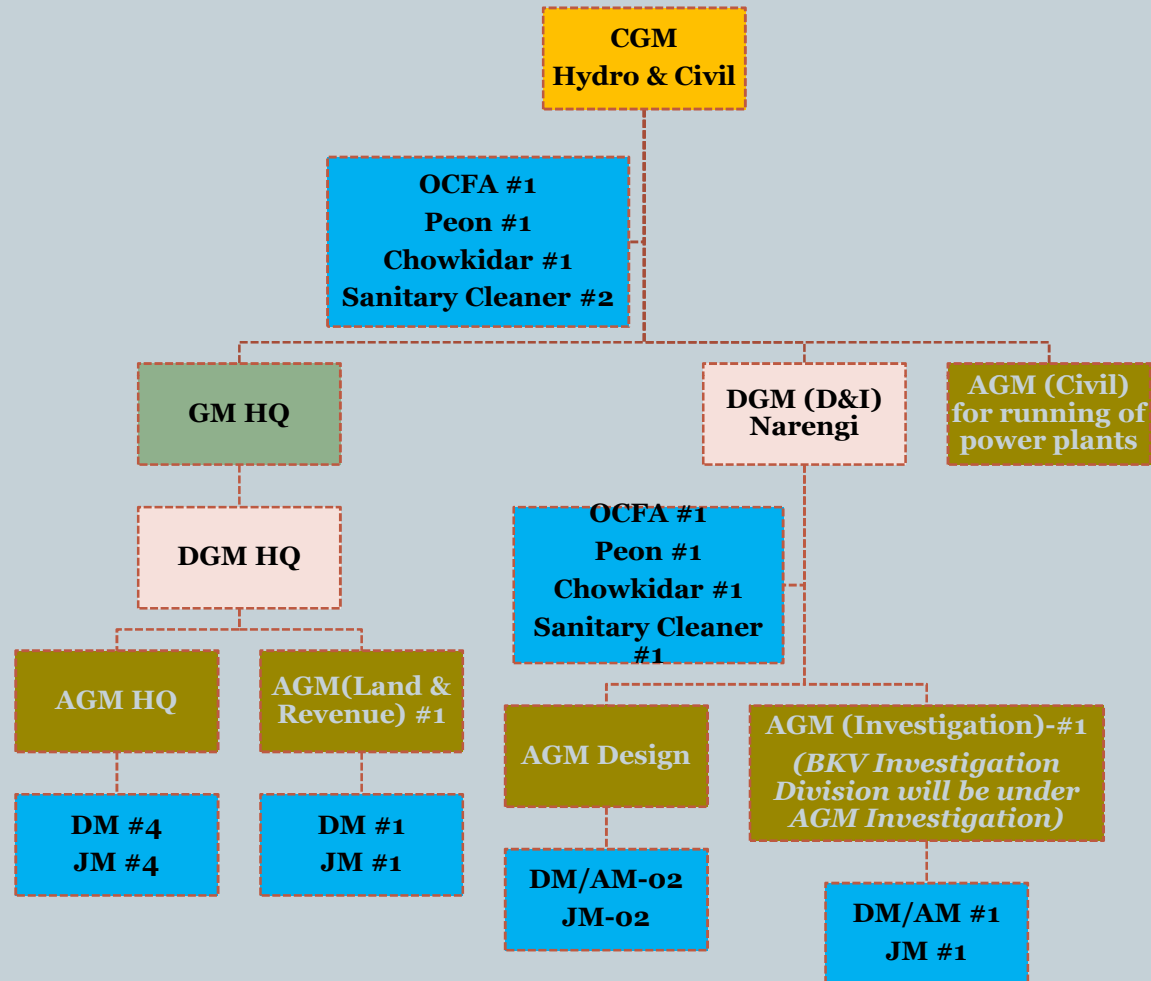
CGM
Hydro & Civil

OCFA #1
Peon #1
Chowkidar #1
Sanitary Cleaner #2

GM HQ

DGM (D&I)
Narengi

AGM (Civil) for running of power plants

DGM HQ

OCFA #1
Peon #1
Chowkidar #1
Sanitary Cleaner #1

AGM HQ

AGM(Land & Revenue) #1

AGM Design

AGM (Investigation)-#1
(BKV Investigation Division will be under AGM Investigation)

DM #4
JM #4

DM #1
JM #1

DM/AM-02
JM-02

DM/AM #1
JM #1